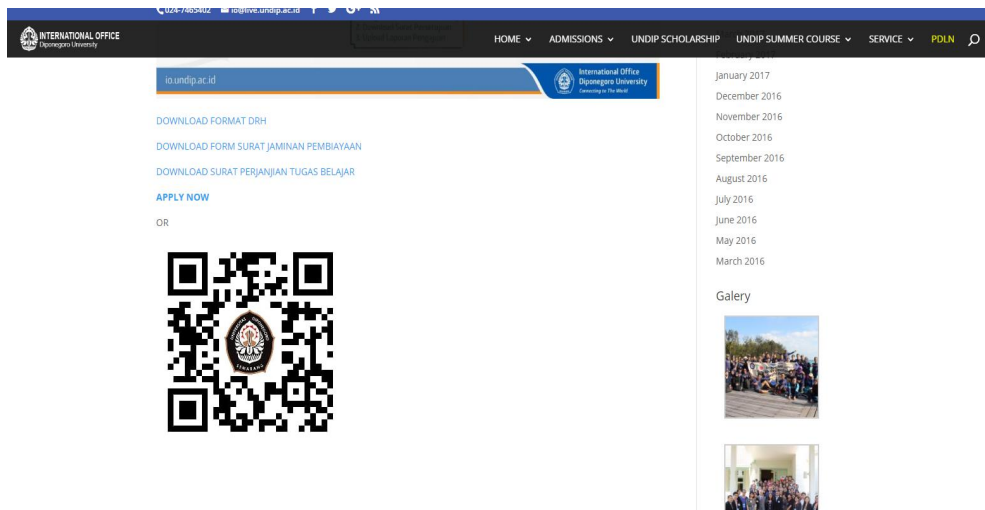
024-7465402 io@live.undip.ac.id

INTERNATIONAL OFFICE
Diponegoro University

HOME ADMISSIONS UNDIP SCHOLARSHIP UNDIP SUMMER COURSE SERVICE PDLN

io.undip.ac.id

International Office
Diponegoro University
Connecting to The World

DOWNLOAD FORMAT DRH

DOWNLOAD FORM SURAT JAMINAN PEMBIAYAAN

DOWNLOAD SURAT PERJANJIAN TUGAS BELAJAR

APPLY NOW

OR

January 2017
December 2016
November 2016
October 2016
September 2016
August 2016
July 2016
June 2016
May 2016
March 2016

Galery